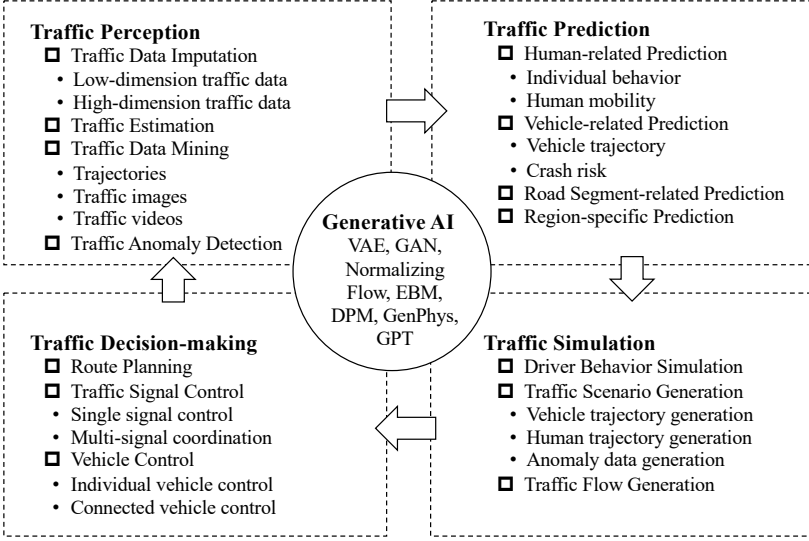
**Traffic Perception**
- Traffic Data Imputation
  - Low-dimension traffic data
  - High-dimension traffic data
- Traffic Estimation
- Traffic Data Mining
  - Trajectories
  - Traffic images
  - Traffic videos
- Traffic Anomaly Detection

**Traffic Prediction**
- Human-related Prediction
  - Individual behavior
  - Human mobility
- Vehicle-related Prediction
  - Vehicle trajectory
  - Crash risk
- Road Segment-related Prediction
- Region-specific Prediction

**Generative AI**
VAE, GAN, Normalizing Flow, EBM, DPM, GenPhys, GPT

**Traffic Decision-making**
- Route Planning
- Traffic Signal Control
  - Single signal control
  - Multi-signal coordination
- Vehicle Control
  - Individual vehicle control
  - Connected vehicle control

**Traffic Simulation**
- Driver Behavior Simulation
- Traffic Scenario Generation
  - Vehicle trajectory generation
  - Human trajectory generation
  - Anomaly data generation
- Traffic Flow Generation